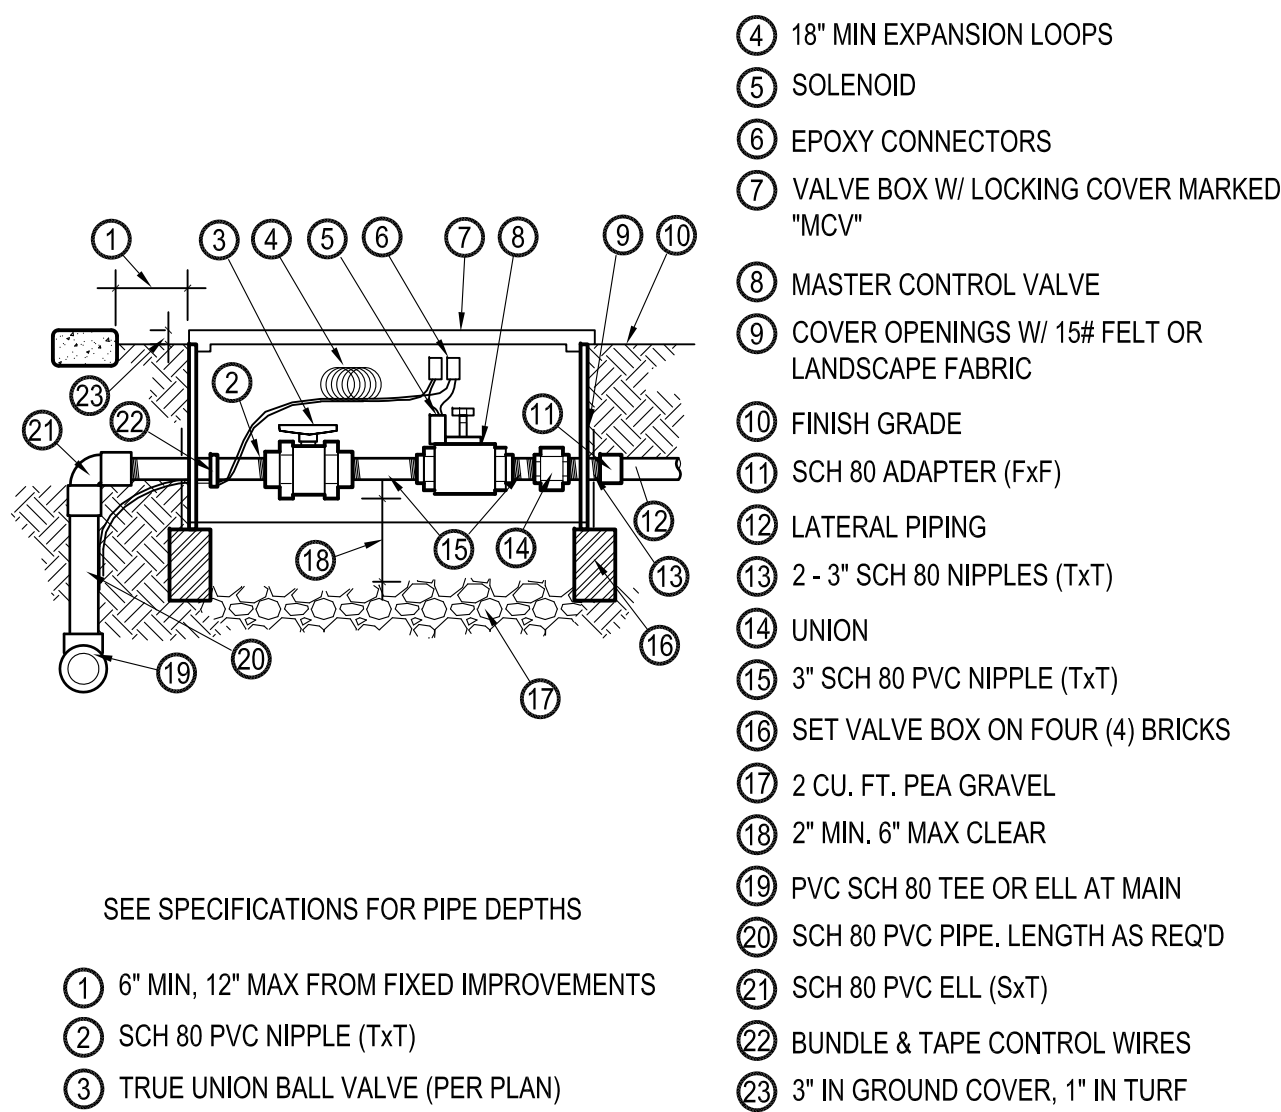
1 3 4 5 6 7 8 9 10

2

23

22

21

11

12

18

15

14

13

16

20

19

17

SEE SPECIFICATIONS FOR PIPE DEPTHS

1 6" MIN, 12" MAX FROM FIXED IMPROVEMENTS

2 SCH 80 PVC NIPPLE (TxT)

3 TRUE UNION BALL VALVE (PER PLAN)

4 18" MIN EXPANSION LOOPS

5 SOLENOID

6 EPOXY CONNECTORS

7 VALVE BOX W/ LOCKING COVER MARKED "MCV"

8 MASTER CONTROL VALVE

9 COVER OPENINGS W/ 15# FELT OR LANDSCAPE FABRIC

10 FINISH GRADE

11 SCH 80 ADAPTER (FxF)

12 LATERAL PIPING

13 2 - 3" SCH 80 NIPPLES (TxT)

14 UNION

15 3" SCH 80 PVC NIPPLE (TxT)

16 SET VALVE BOX ON FOUR (4) BRICKS

17 2 CU. FT. PEA GRAVEL

18 2" MIN. 6" MAX CLEAR

19 PVC SCH 80 TEE OR ELL AT MAIN

20 SCH 80 PVC PIPE. LENGTH AS REQ'D

21 SCH 80 PVC ELL (SxT)

22 BUNDLE & TAPE CONTROL WIRES

23 3" IN GROUND COVER, 1" IN TURF